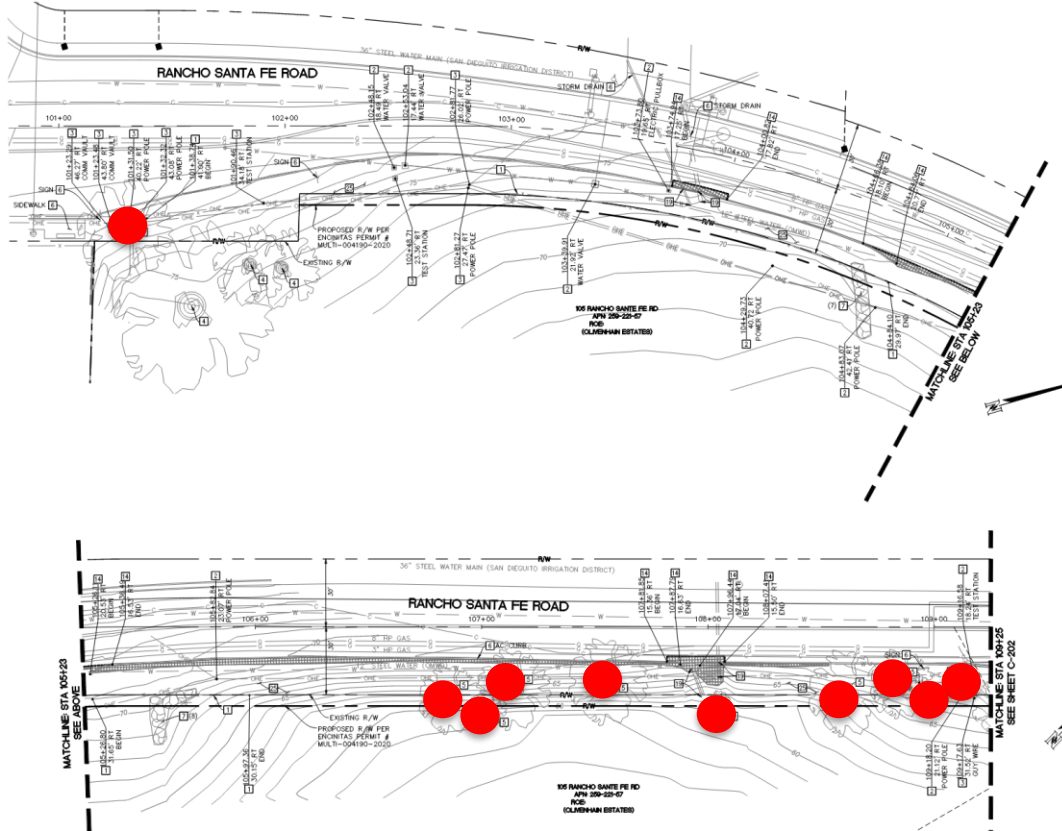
R/W

36" STEEL WATER MAIN (SAN DIEGUITO IRRIGATION DISTRICT)

RANCHO SANTA FE ROAD

STORM DRAIN

STORM DRAIN

101+00

102+00

103+00

104+00

105+00

SIGN

SIDEWALK

SIGN

TEST STATION

WATER VALVE

WATER VALVE

POWER POLE

ELECTRIC PULLBOX

BEGIN

END

POWER POLE

COMM. VAULT

PROPOSED R/W PER ENCINITAS PERMIT # MULTI-004190-2020

EXISTING R/W

TEST STATION

POWER POLE

WATER VALVE

105 RANCHO SANTE FE RD
APN 259-221-57
ROE
(OLIVENHAIN ESTATES)

POWER POLE

POWER POLE

END

MATCHLINE STA 105+23
SEE BELOW

R/W

36" STEEL WATER MAIN (SAN DIEGUITO IRRIGATION DISTRICT)

RANCHO SANTA FE ROAD

106+00

107+00

108+00

109+00

8" HP GAS

AC CURB

POWER POLE

BEGIN

END

TEST STATION

SIGN

MATCHLINE STA 105+23
SEE ABOVE

PROPOSED R/W PER ENCINITAS PERMIT # MULTI-004190-2020

EXISTING R/W

BEGIN

END

POWER POLE

GUY WIRE

105 RANCHO SANTE FE RD
APN 259-221-57
ROE
(OLIVENHAIN ESTATES)

MATCHLINE STA 109+25
SEE SHEET C-202